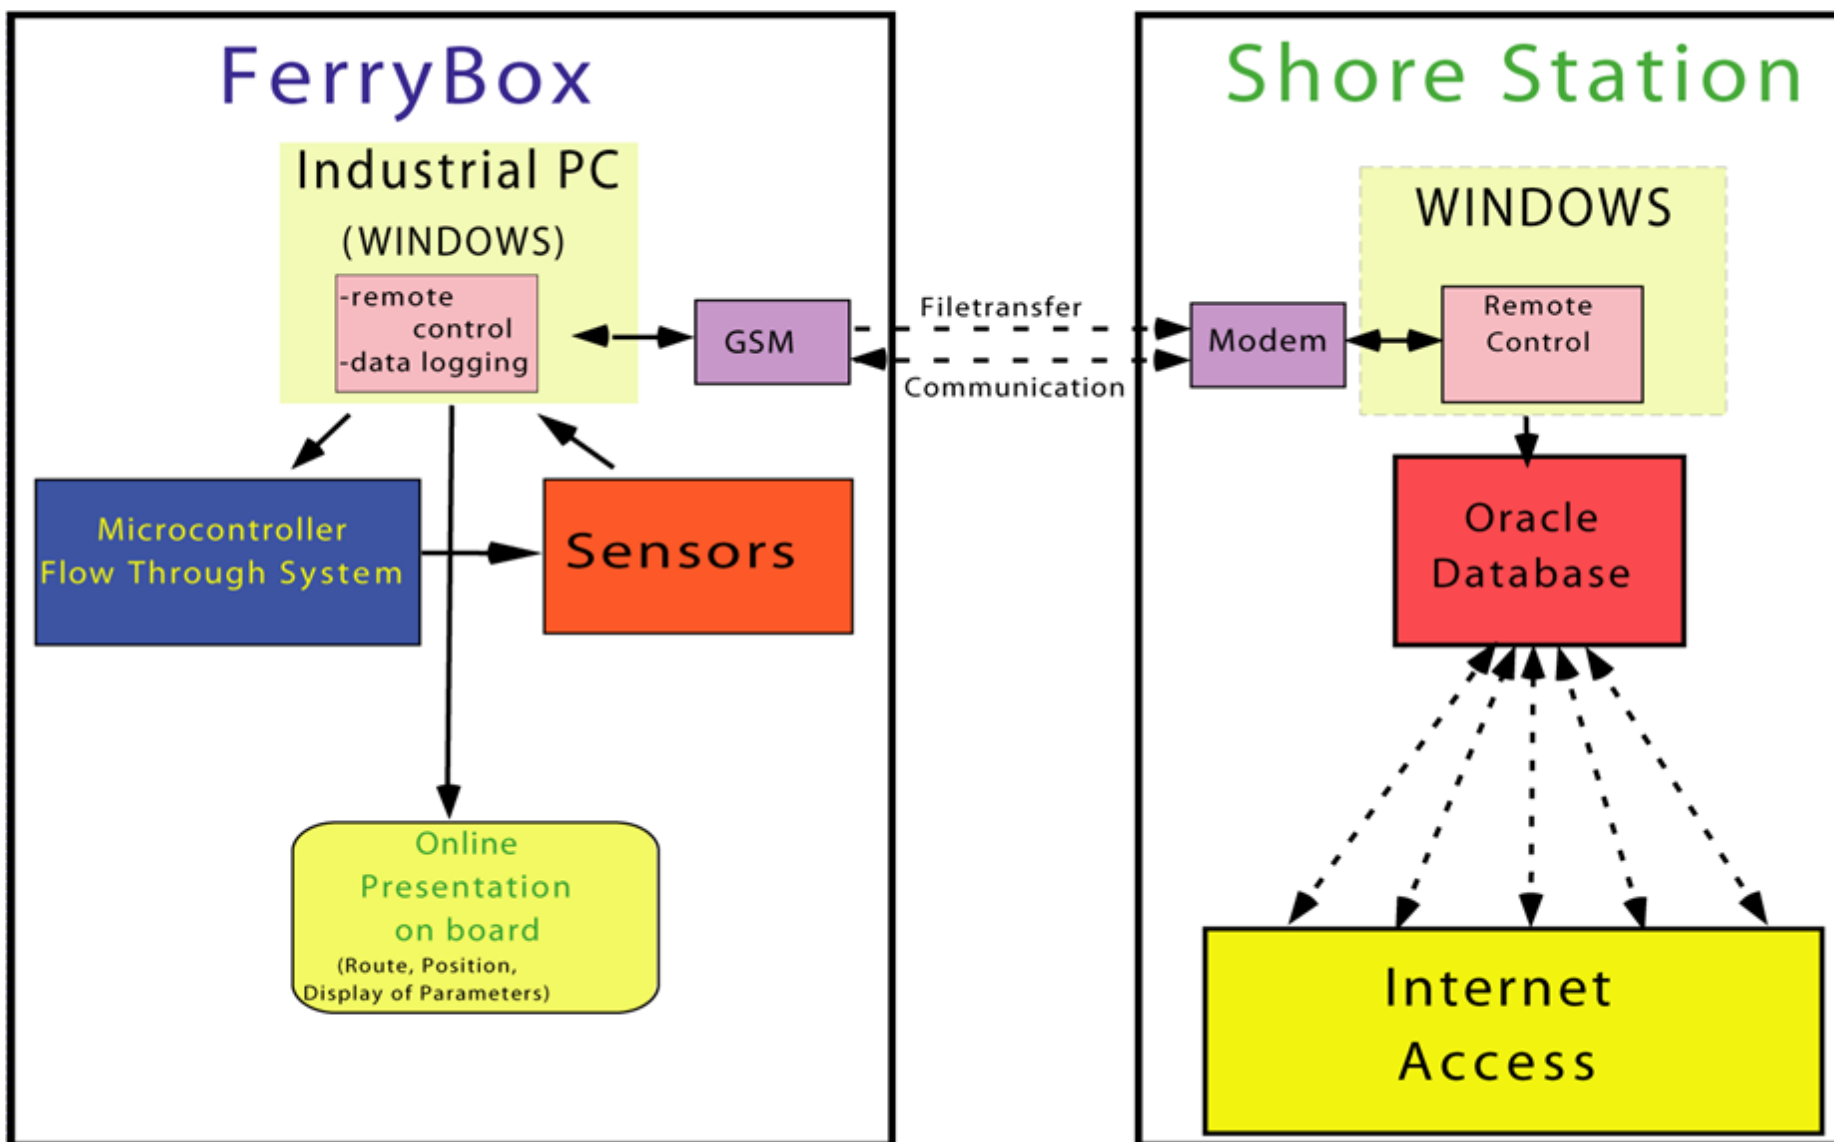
FerryBox

Industrial PC
(WINDOWS)

-remote control
-data logging

GSM

Filetransfer

Communication

Microcontroller
Flow Through System

Sensors

Online
Presentation
on board
(Route, Position,
Display of Parameters)

Shore Station

WINDOWS

Modem

Remote
Control

Oracle
Database

Internet
Access